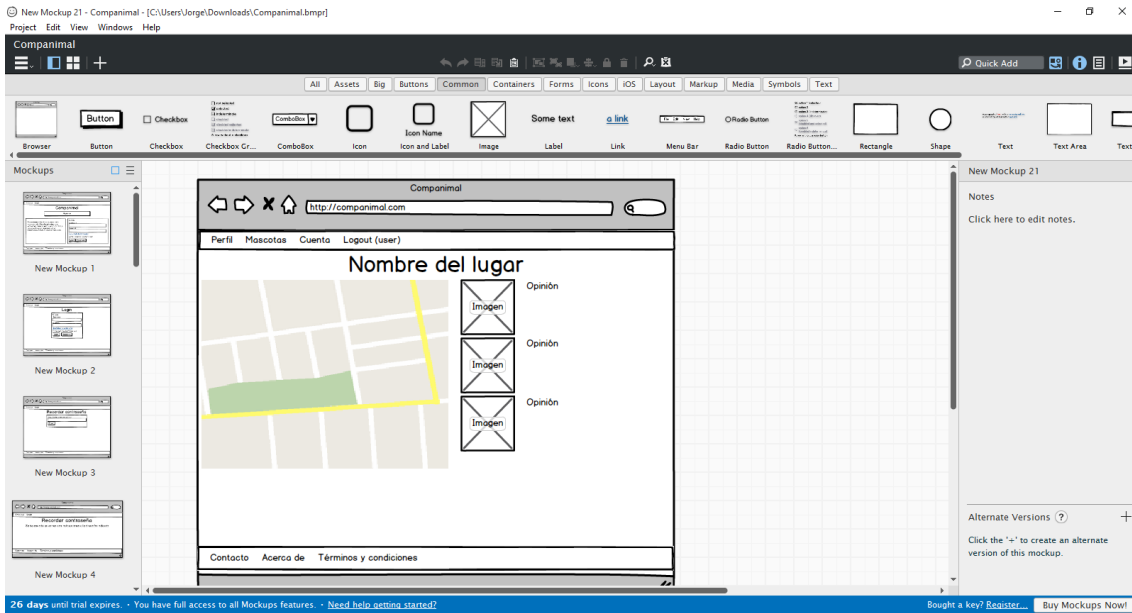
New Mockup 21 - Companimal - [C:\Users\Jorge\Downloads\Companimal.bmpr]
Project Edit View Windows Help

Companimal

Quick Add

All Assets Big Buttons Common Containers Forms Icons iOS Layout Markup Media Symbols Text

Browser
Button
Button
Checkbox
Checkbox
Checkbox Gr...
ComboBox
ComboBox
Icon
Icon Name
Icon and Label
Image
Some text
Label
a link
Link
Menu Bar
Radio Button
Radio Button
Radio Button...
Rectangle
Shape
Text
Text Area
Text

Mockups

New Mockup 1
New Mockup 2
New Mockup 3
New Mockup 4

Companimal
http://companimal.com
Perfil Mascotas Cuenta Logout (user)
Nombre del lugar
Imagen
Opinión
Imagen
Opinión
Imagen
Opinión
Contacto Acerca de Términos y condiciones

New Mockup 21
Notes
Click here to edit notes.

Alternate Versions ?
Click the '+' to create an alternate version of this mockup.

26 days until trial expires. • You have full access to all Mockups features. • Need help getting started?
Bought a key? Register... Buy Mockups Now!